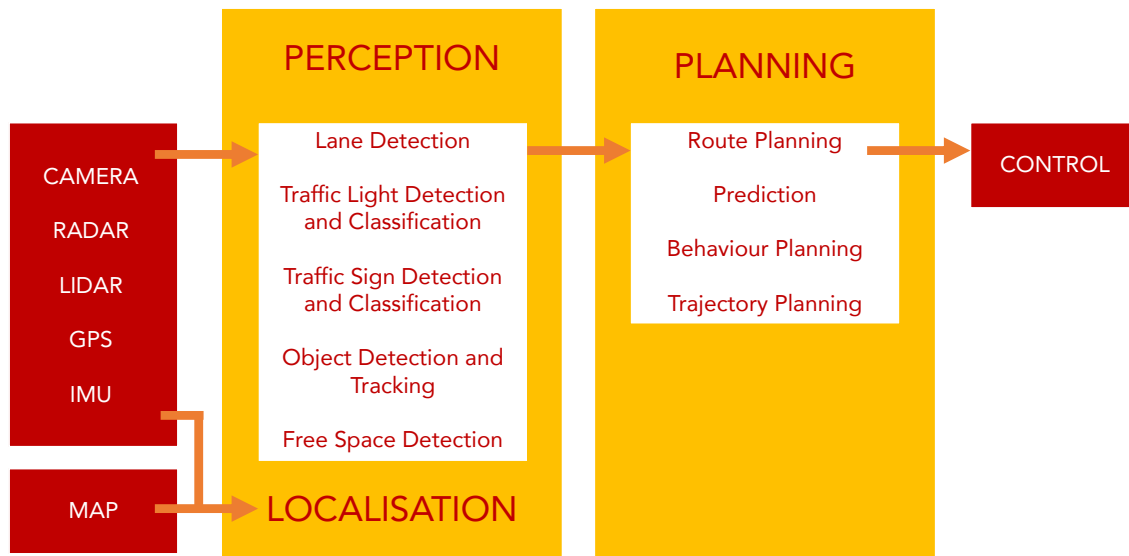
CAMERA
RADAR
LIDAR
GPS
IMU

MAP

PERCEPTION

Lane Detection

Traffic Light Detection and Classification

Traffic Sign Detection and Classification

Object Detection and Tracking

Free Space Detection

LOCALISATION

PLANNING

Route Planning

Prediction

Behaviour Planning

Trajectory Planning

CONTROL